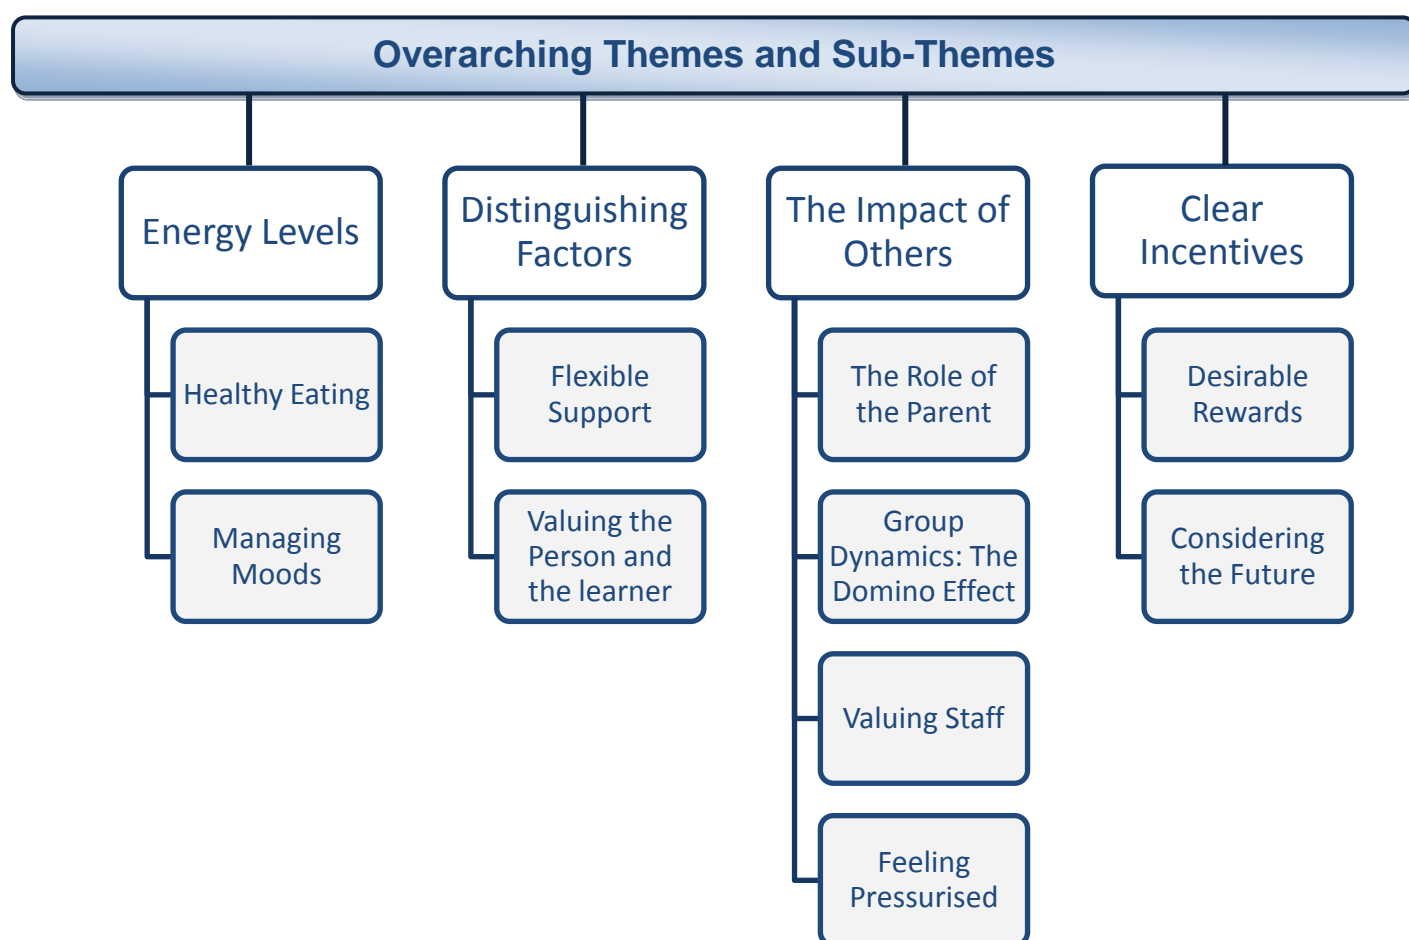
Overarching Themes and Sub-Themes

Energy Levels

Healthy Eating

Managing Moods

Distinguishing Factors

Flexible Support

Valuing the Person and the learner

The Impact of Others

The Role of the Parent

Group Dynamics: The Domino Effect

Valuing Staff

Feeling Pressurised

Clear Incentives

Desirable Rewards

Considering the Future